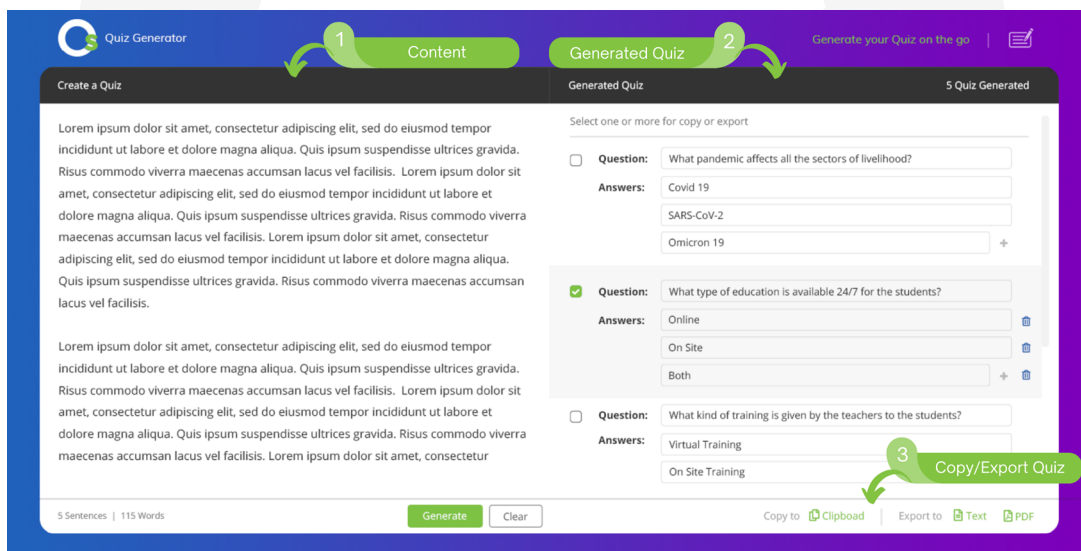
Quiz Generator

1 Content

Generated Quiz 2

Generate your Quiz on the go

Create a Quiz

Generated Quiz

5 Quiz Generated

Lorem ipsum dolor sit amet, consectetur adipiscing elit, sed do eiusmod tempor incididunt ut labore et dolore magna aliqua. Quis ipsum suspendisse ultrices gravida. Risus commodo viverra maecenas accumsan lacus vel facilisis. Lorem ipsum dolor sit amet, consectetur adipiscing elit, sed do eiusmod tempor incididunt ut labore et dolore magna aliqua. Quis ipsum suspendisse ultrices gravida. Risus commodo viverra maecenas accumsan lacus vel facilisis. Lorem ipsum dolor sit amet, consectetur adipiscing elit, sed do eiusmod tempor incididunt ut labore et dolore magna aliqua. Quis ipsum suspendisse ultrices gravida. Risus commodo viverra maecenas accumsan lacus vel facilisis.

Lorem ipsum dolor sit amet, consectetur adipiscing elit, sed do eiusmod tempor incididunt ut labore et dolore magna aliqua. Quis ipsum suspendisse ultrices gravida. Risus commodo viverra maecenas accumsan lacus vel facilisis. Lorem ipsum dolor sit amet, consectetur adipiscing elit, sed do eiusmod tempor incididunt ut labore et dolore magna aliqua. Quis ipsum suspendisse ultrices gravida. Risus commodo viverra maecenas accumsan lacus vel facilisis. Lorem ipsum dolor sit amet, consectetur

Select one or more for copy or export

Question: What pandemic affects all the sectors of livelihood?
Answers: Covid 19
SARS-CoV-2
Omicron 19

Question: What type of education is available 24/7 for the students?
Answers: Online
On Site
Both

Question: What kind of training is given by the teachers to the students?
Answers: Virtual Training
On Site Training

3 Copy/Export Quiz

5 Sentences | 115 Words

Generate

Clear

Copy to Clipboad | Export to Text PDF